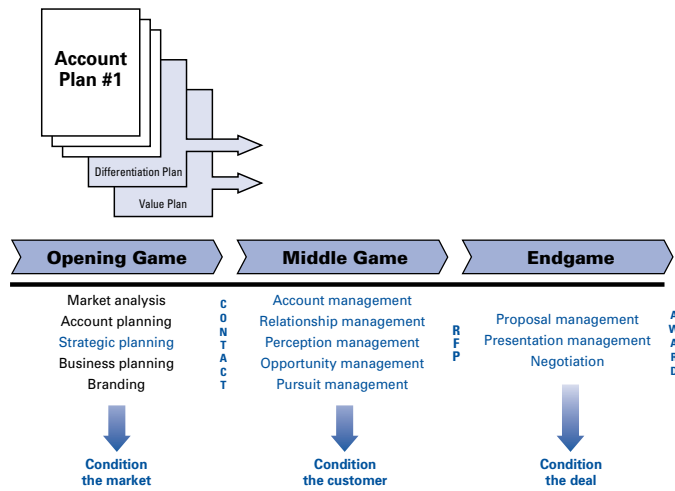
Account Plan #1

Differentiation Plan

Value Plan

Opening Game

Middle Game

Endgame

Market analysis
Account planning
Strategic planning
Business planning
Branding

C
O
N
T
A
C
T

Account management
Relationship management
Perception management
Opportunity management
Pursuit management

R
F
P

Proposal management
Presentation management
Negotiation

A
W
A
R
D

Condition the market

Condition the customer

Condition the deal